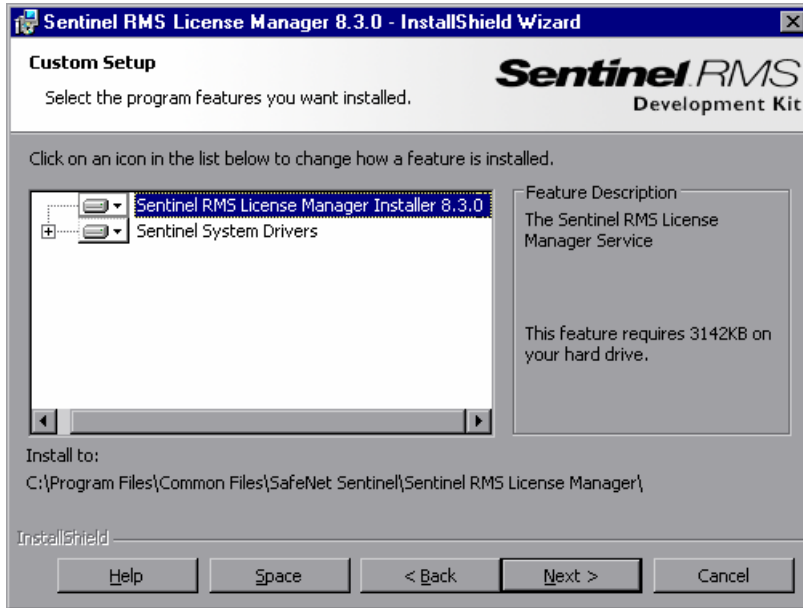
Sentinel RMS License Manager 8.3.0 - InstallShield Wizard

Custom Setup

Select the program features you want installed.

Sentinel RMS
Development Kit

Click on an icon in the list below to change how a feature is installed.

Sentinel RMS License Manager Installer 8.3.0

Sentinel System Drivers

Feature Description

The Sentinel RMS License Manager Service

This feature requires 3142KB on your hard drive.

Install to:

C:\Program Files\Common Files\SafeNet Sentinel\Sentinel RMS License Manager\

InstallShield

Help

Space

< Back

Next >

Cancel